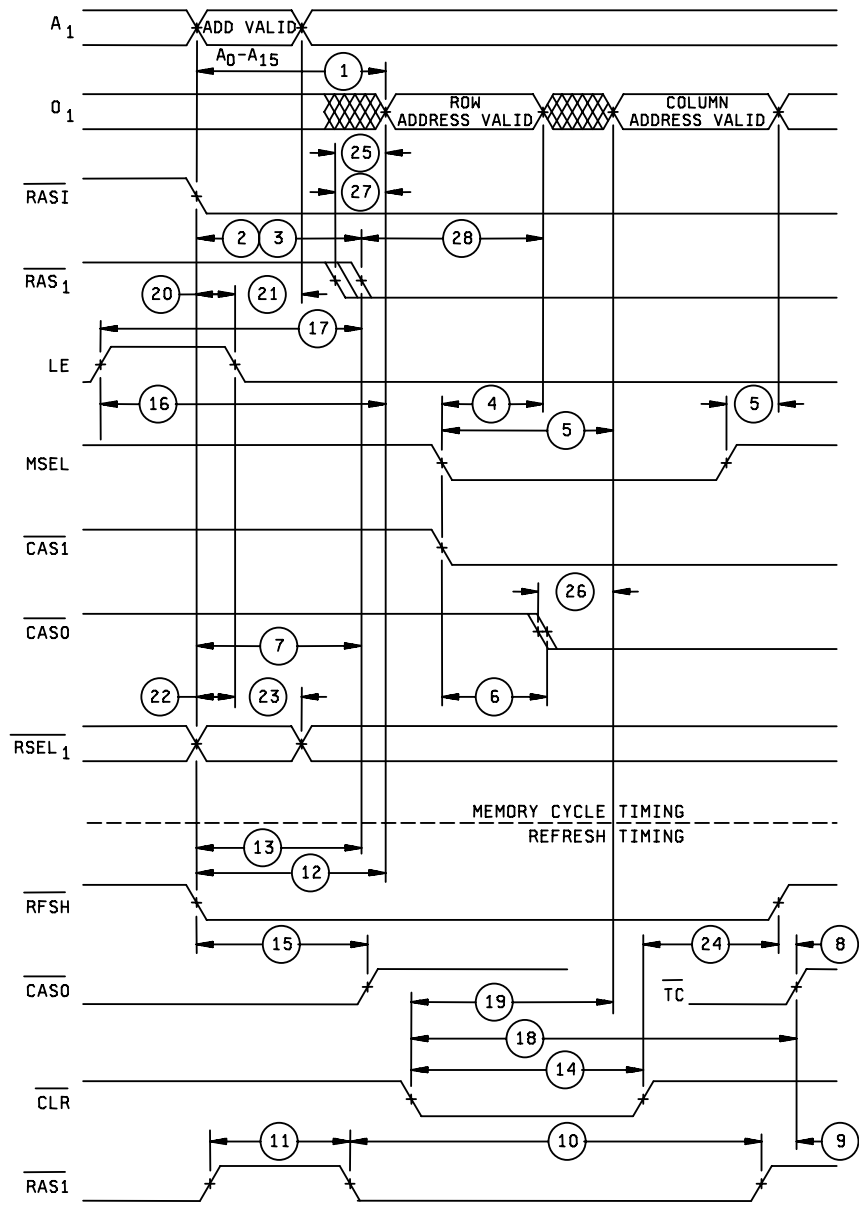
$A_1$

ADD VALID

$A_0$-$A_{15}$

1

$O_1$

ROW ADDRESS VALID

COLUMN ADDRESS VALID

25

27

$\overline{RASI}$

2

3

28

$\overline{RAS_1}$

20

21

17

LE

16

4

5

5

MSEL

$\overline{CAS1}$

26

$\overline{CAS0}$

7

22

23

6

$\overline{RSEL_1}$

MEMORY CYCLE TIMING

REFRESH TIMING

13

12

$\overline{RFSH}$

15

24

8

$\overline{CAS0}$

$\overline{TC}$

19

18

14

$\overline{CLR}$

11

10

9

$\overline{RAS1}$